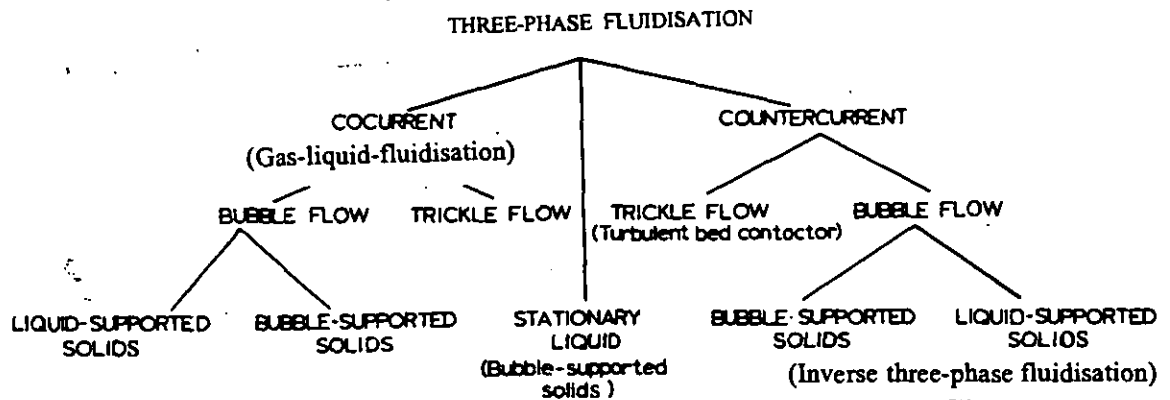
THREE-PHASE FLUIDISATION

COCURRENT
(Gas-liquid-fluidisation)

BUBBLE FLOW

TRICKLE FLOW

LIQUID-SUPPORTED SOLIDS

BUBBLE-SUPPORTED SOLIDS

STATIONARY LIQUID
(Bubble-supported solids )

COUNTERCURRENT

TRICKLE FLOW
(Turbulent bed contoctor)

BUBBLE FLOW

BUBBLE-SUPPORTED SOLIDS

LIQUID-SUPPORTED SOLIOS
(Inverse three-phase fluidisation)